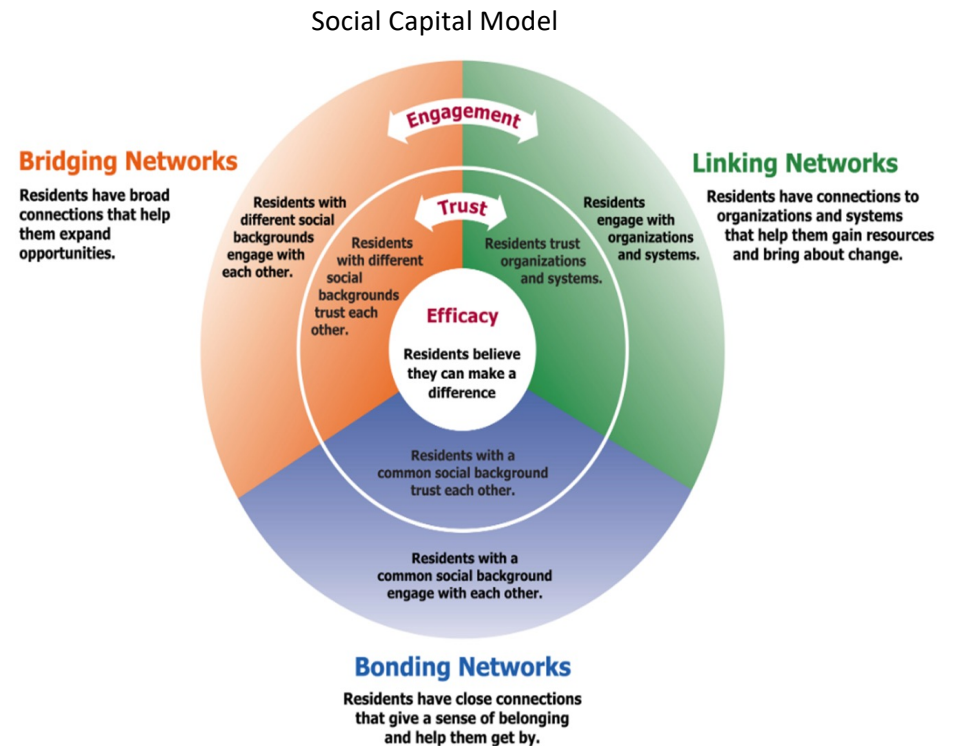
Social Capital Model

Bridging Networks

Residents have broad connections that help them expand opportunities.

Engagement

Linking Networks

Residents have connections to organizations and systems that help them gain resources and bring about change.

Residents with different social backgrounds engage with each other.

Trust

Residents engage with organizations and systems.

Residents with different social backgrounds trust each other.

Residents trust organizations and systems.

Efficacy

Residents believe they can make a difference

Residents with a common social background trust each other.

Residents with a common social background engage with each other.

Bonding Networks

Residents have close connections that give a sense of belonging and help them get by.